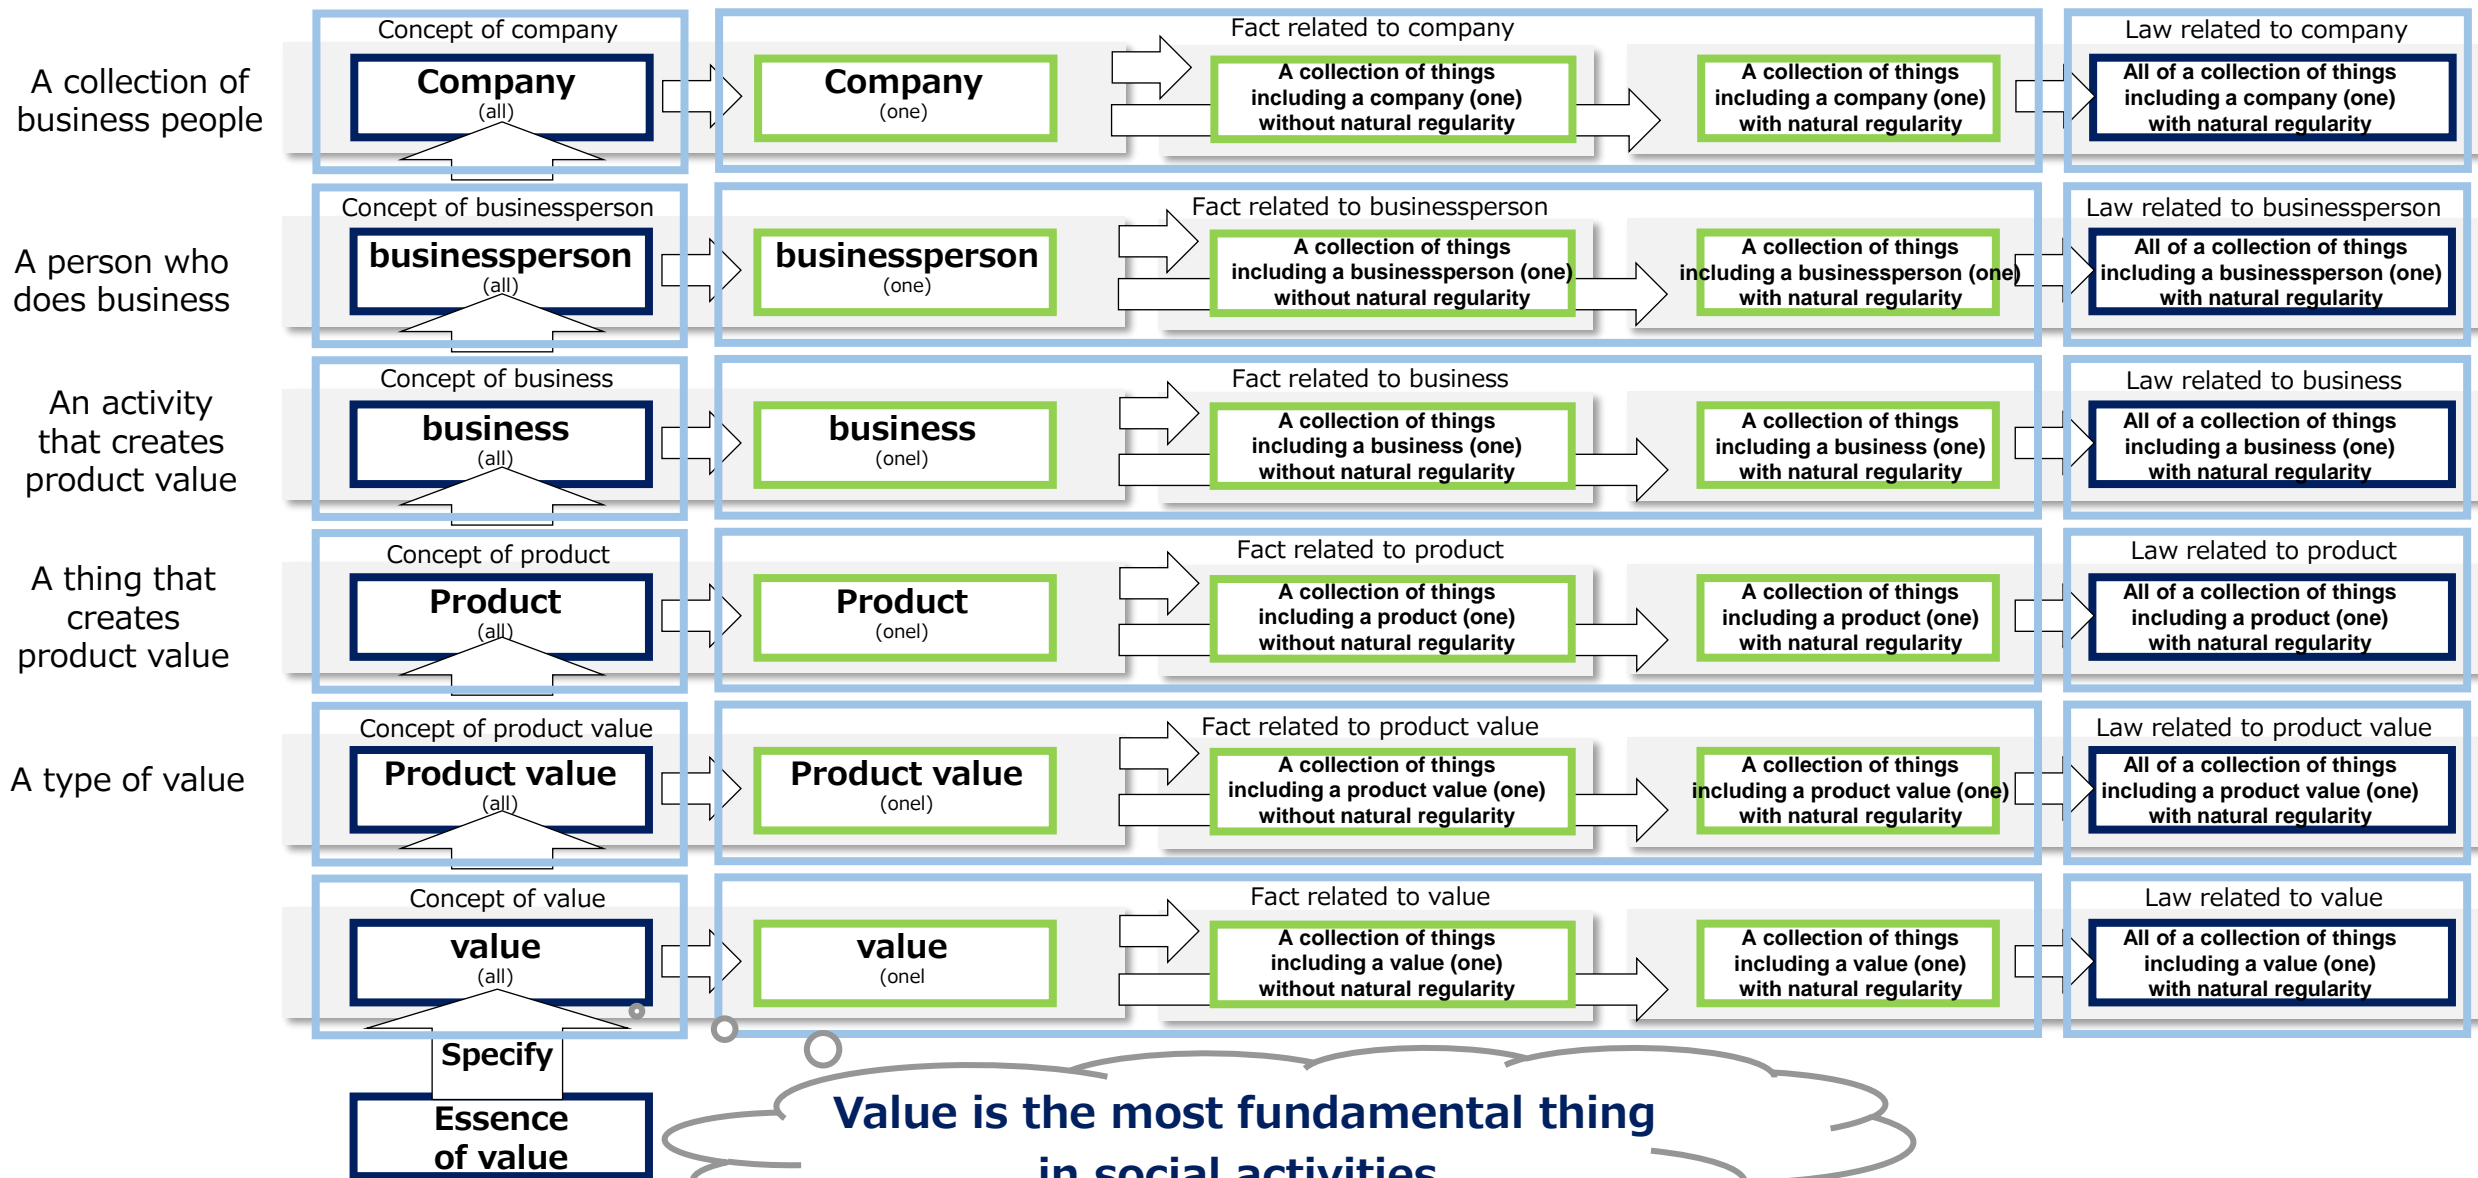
A collection of business people

Concept of company
Company
(all)

Fact related to company
Company
(one)
A collection of things including a company (one) without natural regularity
A collection of things including a company (one) with natural regularity

Law related to company
All of a collection of things including a company (one) with natural regularity

A person who does business

Concept of businessperson
businessperson
(all)

Fact related to businessperson
businessperson
(one)
A collection of things including a businessperson (one) without natural regularity
A collection of things including a businessperson (one) with natural regularity

Law related to businessperson
All of a collection of things including a businessperson (one) with natural regularity

An activity that creates product value

Concept of business
business
(all)

Fact related to business
business
(onel)
A collection of things including a business (one) without natural regularity
A collection of things including a business (one) with natural regularity

Law related to business
All of a collection of things including a business (one) with natural regularity

A thing that creates product value

Concept of product
Product
(all)

Fact related to product
Product
(onel)
A collection of things including a product (one) without natural regularity
A collection of things including a product (one) with natural regularity

Law related to product
All of a collection of things including a product (one) with natural regularity

A type of value

Concept of product value
Product value
(all)

Fact related to product value
Product value
(onel)
A collection of things including a product value (one) without natural regularity
A collection of things including a product value (one) with natural regularity

Law related to product value
All of a collection of things including a product value (one) with natural regularity

Concept of value
value
(all)

Fact related to value
value
(onel
A collection of things including a value (one) without natural regularity
A collection of things including a value (one) with natural regularity

Law related to value
All of a collection of things including a value (one) with natural regularity

Specify
Essence of value

Value is the most fundamental thing in social activities